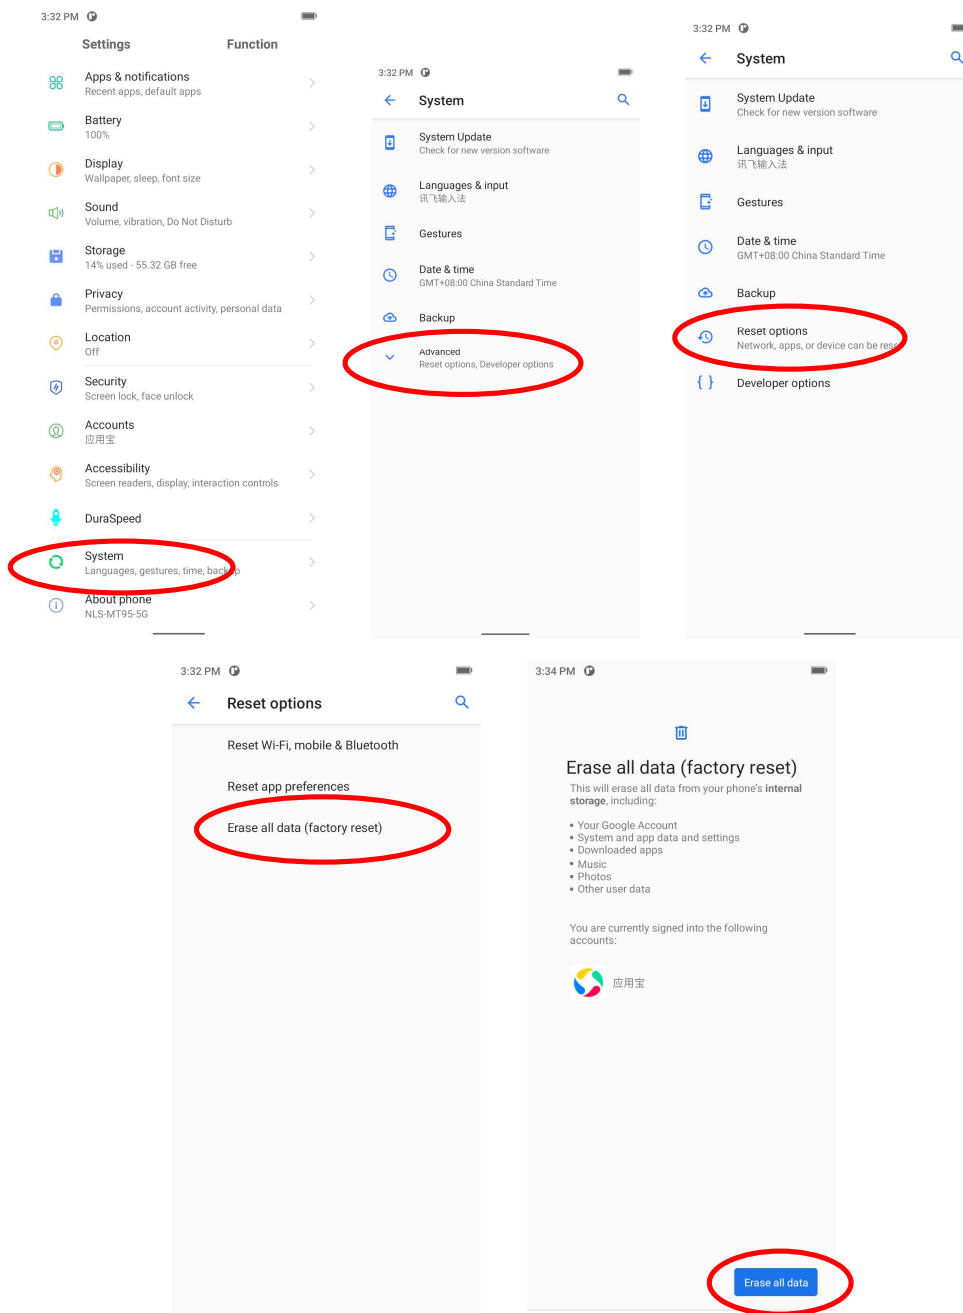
3:32 PM

Settings Function

Apps & notifications
Recent apps, default apps

Battery
100%

Display
Wallpaper, sleep, font size

Sound
Volume, vibration, Do Not Disturb

Storage
14% used - 55.32 GB free

Privacy
Permissions, account activity, personal data

Location
Off

Security
Screen lock, face unlock

Accounts
应用宝

Accessibility
Screen readers, display, interaction controls

DuraSpeed

System
Languages, gestures, time, backup

About phone
NLS-MT95-5G

3:32 PM

System

System Update
Check for new version software

Languages & input
讯飞输入法

Gestures

Date & time
GMT+08:00 China Standard Time

Backup

Advanced
Reset options, Developer options

3:32 PM

System

System Update
Check for new version software

Languages & input
讯飞输入法

Gestures

Date & time
GMT+08:00 China Standard Time

Backup

Reset options
Network, apps, or device can be res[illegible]

Developer options

3:32 PM

Reset options

Reset Wi-Fi, mobile & Bluetooth

Reset app preferences

Erase all data (factory reset)

3:34 PM

Erase all data (factory reset)
This will erase all data from your phone's internal storage, including:

• Your Google Account
• System and app data and settings
• Downloaded apps
• Music
• Photos
• Other user data

You are currently signed into the following accounts:

应用宝

Erase all data